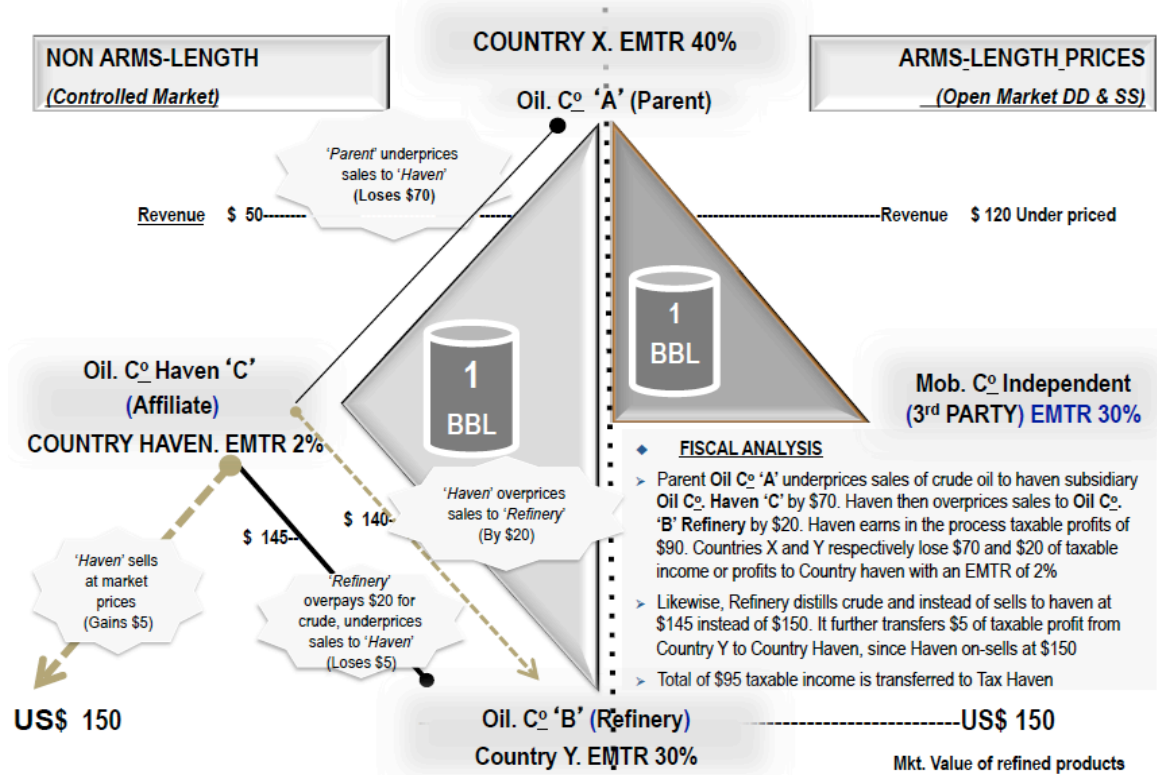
NON ARMS-LENGTH
(Controlled Market)

COUNTRY X. EMTR 40%

Oil. C$^{o}$ 'A' (Parent)

ARMS-LENGTH PRICES
(Open Market DD & SS)

'Parent' underprices sales to 'Haven' (Loses \$70)

Revenue \$ 50--------

--------------------------------Revenue \$ 120 Under priced

1 BBL

1 BBL

Oil. C$^{o}$ Haven 'C'
(Affiliate)
COUNTRY HAVEN. EMTR 2%

Mob. C$^{o}$ Independent
(3$^{rd}$ PARTY) EMTR 30%

FISCAL ANALYSIS

Parent Oil C$^{o}$ 'A' underprices sales of crude oil to haven subsidiary Oil C$^{o}$. Haven 'C' by \$70. Haven then overprices sales to Oil C$^{o}$. 'B' Refinery by \$20. Haven earns in the process taxable profits of \$90. Countries X and Y respectively lose \$70 and \$20 of taxable income or profits to Country haven with an EMTR of 2%

Likewise, Refinery distills crude and instead of sells to haven at \$145 instead of \$150. It further transfers \$5 of taxable profit from Country Y to Country Haven, since Haven on-sells at \$150

Total of \$95 taxable income is transferred to Tax Haven

'Haven' overprices sales to 'Refinery' (By \$20)

\$ 140-

\$ 145--

'Haven' sells at market prices (Gains \$5)

'Refinery' overpays \$20 for crude, underprices sales to 'Haven' (Loses \$5)

US\$ 150

Oil. C$^{o}$ 'B' (Refinery)
Country Y. EMTR 30%

-------------------------US\$ 150

Mkt. Value of refined products